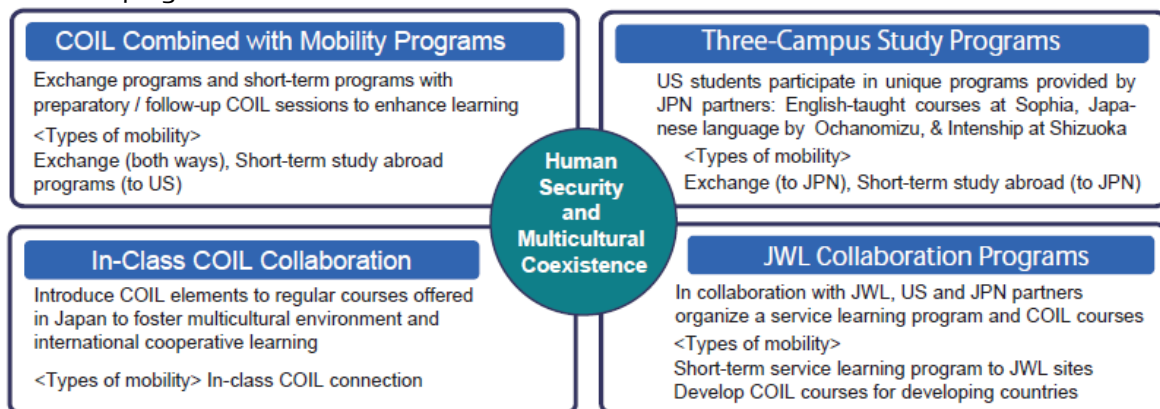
COIL Combined with Mobility Programs

Exchange programs and short-term programs with preparatory / follow-up COIL sessions to enhance learning

<Types of mobility>
Exchange (both ways), Short-term study abroad programs (to US)

Three-Campus Study Programs

US students participate in unique programs provided by JPN partners: English-taught courses at Sophia, Japanese language by Ochanomizu, & Intenship at Shizuoka

<Types of mobility>
Exchange (to JPN), Short-term study abroad (to JPN)

Human Security and Multicultural Coexistence

In-Class COIL Collaboration

Introduce COIL elements to regular courses offered in Japan to foster multicultural environment and international cooperative learning

<Types of mobility> In-class COIL connection

JWL Collaboration Programs

In collaboration with JWL, US and JPN partners organize a service learning program and COIL courses

<Types of mobility>
Short-term service learning program to JWL sites
Develop COIL courses for developing countries